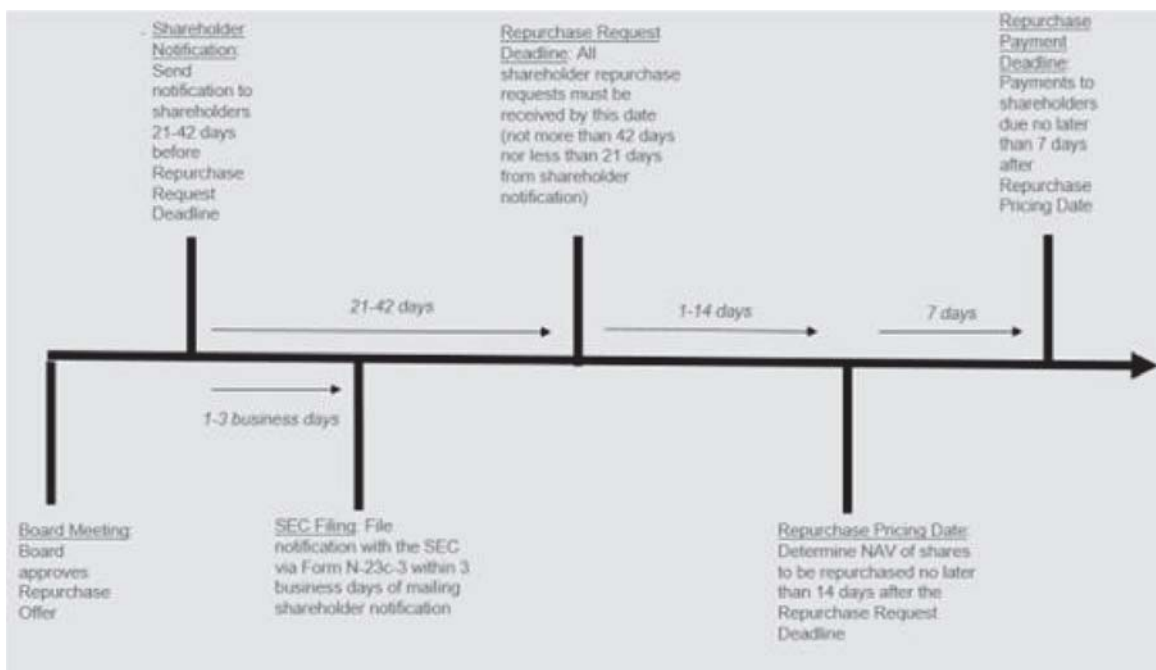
Shareholder Notification: Send notification to shareholders 21-42 days before Repurchase Request Deadline

Repurchase Request Deadline: All shareholder repurchase requests must be received by this date (not more than 42 days nor less than 21 days from shareholder notification)

Repurchase Payment Deadline: Payments to shareholders due no later than 7 days after Repurchase Pricing Date

21-42 days

1-14 days

7 days

1-3 business days

Board Meeting: Board approves Repurchase Offer

SEC Filing: File notification with the SEC via Form N-23c-3 within 3 business days of mailing shareholder notification

Repurchase Pricing Date: Determine NAV of shares to be repurchased no later than 14 days after the Repurchase Request Deadline